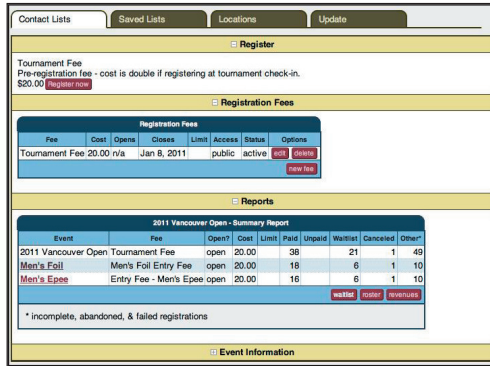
Contact Lists | Saved Lists | Locations | Update

⊟ Register

Tournament Fee
Pre-registration fee - cost is double if registering at tournament check-in.
$20.00 Register now

⊟ Registration Fees

Registration Fees

| Fee | Cost | Opens | Closes | Limit | Access | Status | Options |
|---|---|---|---|---|---|---|---|
| Tournament Fee | 20.00 | n/a | Jan 8, 2011 | | public | active | edit delete |

new fee

⊟ Reports

2011 Vancouver Open - Summary Report

| Event | Fee | Open? | Cost | Limit | Paid | Unpaid | Waitlist | Canceled | Other* |
|---|---|---|---|---|---|---|---|---|---|
| 2011 Vancouver Open | Tournament Fee | open | 20.00 | | 38 | | 21 | 1 | 49 |
| Men's Foil | Men's Foil Entry Fee | open | 20.00 | | 18 | | 6 | 1 | 10 |
| Men's Epee | Entry Fee - Men's Epee | open | 20.00 | | 16 | | 6 | 1 | 10 |

waitlist roster revenues

* incomplete, abandoned, & failed registrations

⊞ Event Information